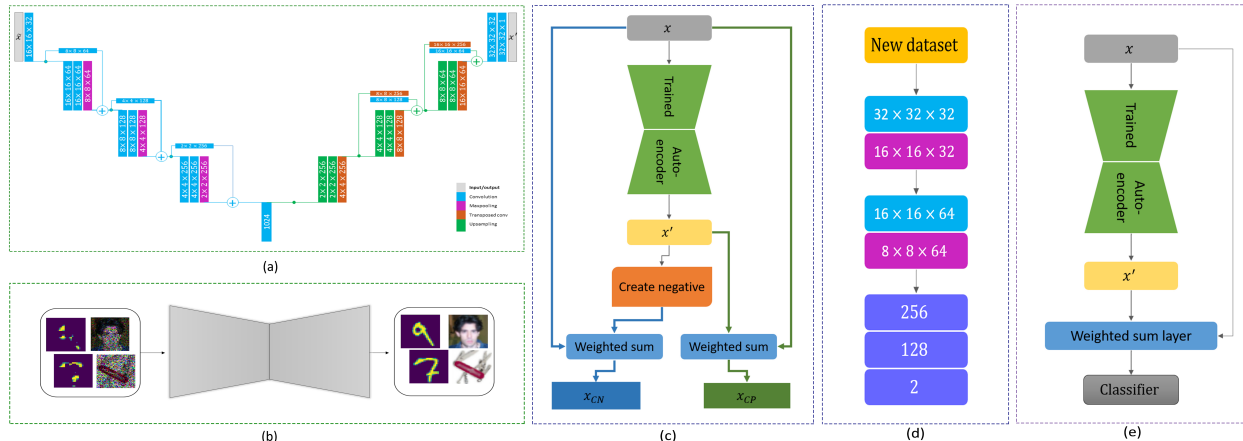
$\tilde{x}$
16 × 16 × 32
8 × 8 × 64
16 × 16 × 64
16 × 16 × 64
8 × 8 × 64
4 × 4 × 128
8 × 8 × 128
8 × 8 × 128
4 × 4 × 128
2 × 2 × 256
4 × 4 × 256
4 × 4 × 256
2 × 2 × 256
1024
2 × 2 × 256
2 × 2 × 256
4 × 4 × 256
8 × 8 × 256
8 × 8 × 128
4 × 4 × 128
4 × 4 × 128
8 × 8 × 128
16 × 16 × 256
16 × 16 × 64
8 × 8 × 64
8 × 8 × 64
16 × 16 × 64
32 × 32 × 32
32 × 32 × 1
$x'$
Input/output
Convolution
Maxpooling
Transposed conv
Upsampling
(a)

(b)

$x$
Trained
Auto-encoder
$x'$
Create negative
Weighted sum
Weighted sum
$x_{CN}$
$x_{CP}$
(c)

New dataset
32 × 32 × 32
16 × 16 × 32
16 × 16 × 64
8 × 8 × 64
256
128
2
(d)

$x$
Trained
Auto-encoder
$x'$
Weighted sum layer
Classifier
(e)